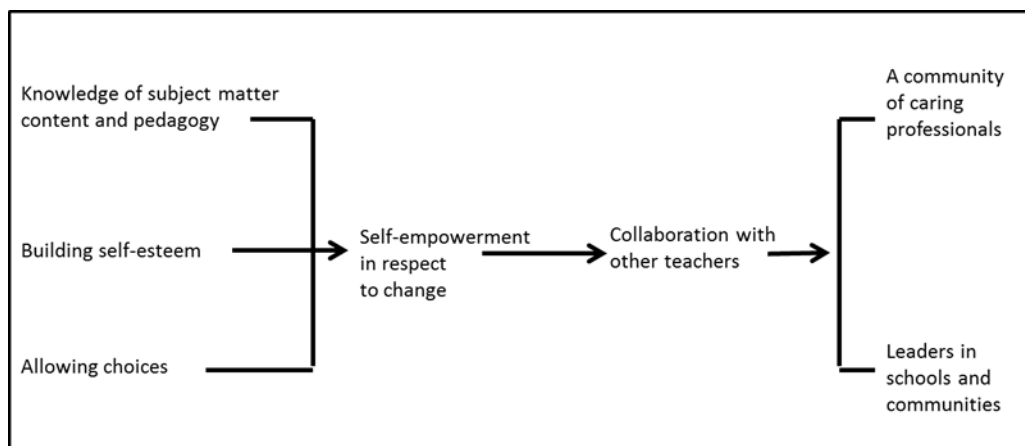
Knowledge of subject matter content and pedagogy

Building self-esteem

Allowing choices

Self-empowerment in respect to change

Collaboration with other teachers

A community of caring professionals

Leaders in schools and communities